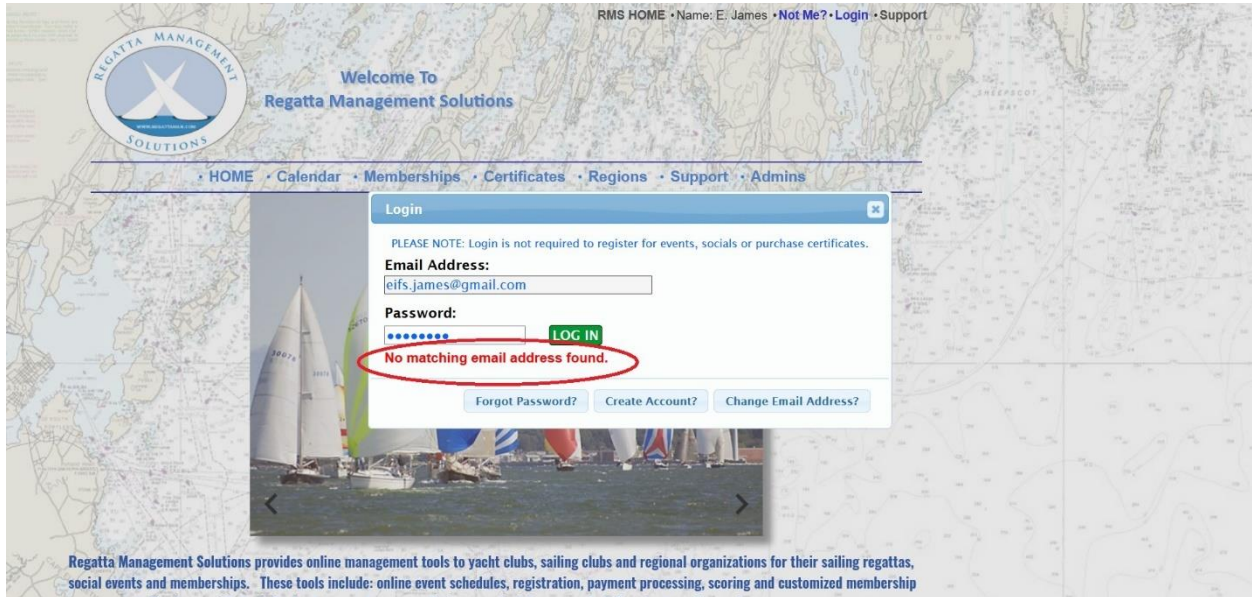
RMS HOME • Name: E. James • Not Me? • Login • Support

REGATTA MANAGEMENT SOLUTIONS

Welcome To
Regatta Management Solutions

• HOME • Calendar • Memberships • Certificates • Regions • Support • Admins

Login

PLEASE NOTE: Login is not required to register for events, socials or purchase certificates.

Email Address:

eifs.james@gmail.com

Password:

•••••••••

LOG IN

No matching email address found.

Forgot Password? Create Account? Change Email Address?

Regatta Management Solutions provides online management tools to yacht clubs, sailing clubs and regional organizations for their sailing regattas, social events and memberships. These tools include: online event schedules, registration, payment processing, scoring and customized membership